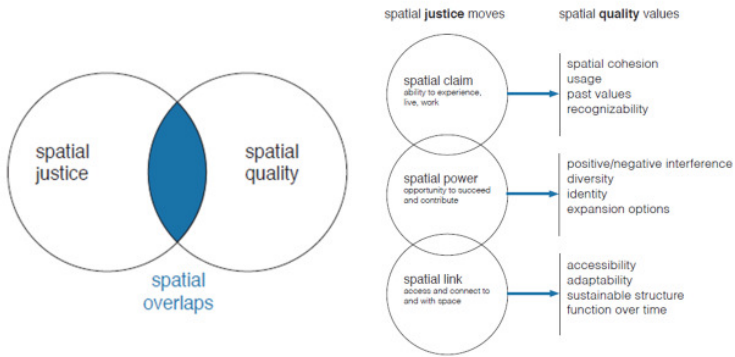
spatial justice

spatial quality

spatial overlaps

spatial **justice** moves

spatial **quality** values

spatial claim
ability to experience, live, work

spatial cohesion
usage
past values
recognizability

spatial power
opportunity to succeed and contribute

positive/negative interference
diversity
identity
expansion options

spatial link
access and connect to and with space

accessibility
adaptability
sustainable structure
function over time